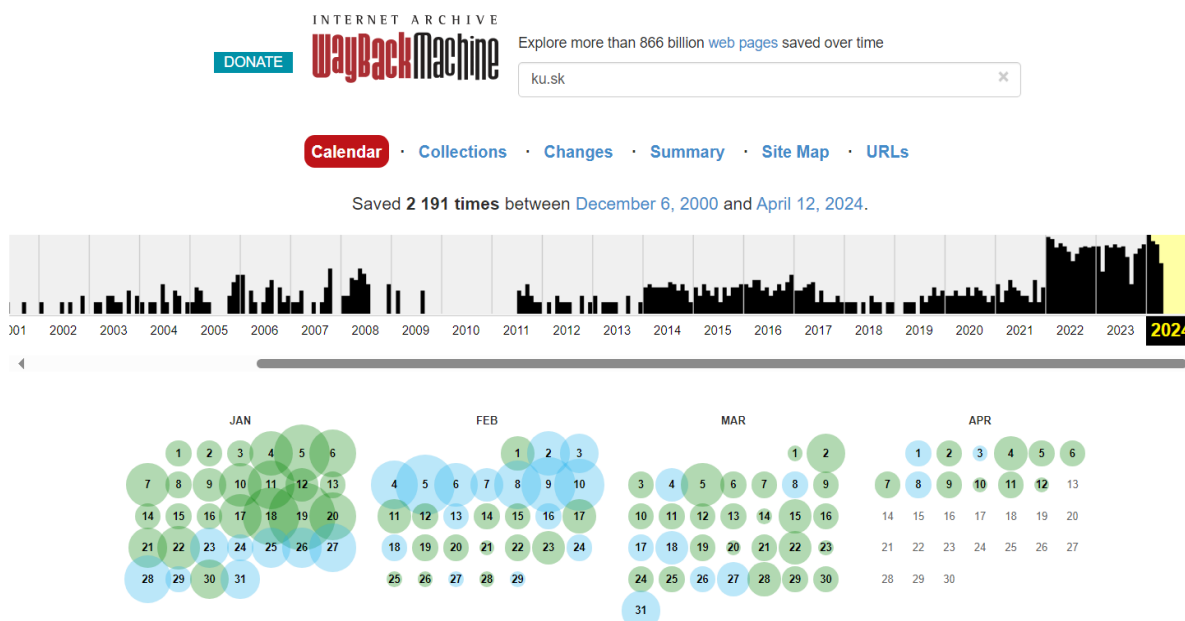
DONATE

INTERNET ARCHIVE
WaybackMachine

Explore more than 866 billion web pages saved over time

ku.sk

Calendar · Collections · Changes · Summary · Site Map · URLs

Saved 2 191 times between December 6, 2000 and April 12, 2024.

001 2002 2003 2004 2005 2006 2007 2008 2009 2010 2011 2012 2013 2014 2015 2016 2017 2018 2019 2020 2021 2022 2023 2024

JAN
1 2 3 4 5 6
7 8 9 10 11 12 13
14 15 16 17 18 19 20
21 22 23 24 25 26 27
28 29 30 31

FEB
1 2 3
4 5 6 7 8 9 10
11 12 13 14 15 16 17
18 19 20 21 22 23 24
25 26 27 28 29

MAR
1 2
3 4 5 6 7 8 9
10 11 12 13 14 15 16
17 18 19 20 21 22 23
24 25 26 27 28 29 30
31

APR
1 2 3 4 5 6
7 8 9 10 11 12 13
14 15 16 17 18 19 20
21 22 23 24 25 26 27
28 29 30